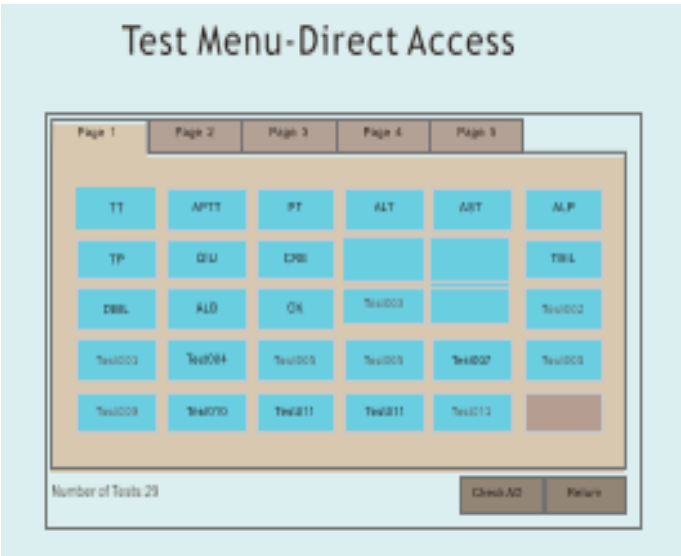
Test Menu-Direct Access

Page 1
Page 2
Page 3
Page 4
Page 5

TT
APTT
PT
ALT
AST
ALP

TP
GLU
CRE
TBIL

DBIL
ALB
CK
Test003
Test002

Test003
Test004
Test005
Test006
Test007
Test008

Test009
Test010
Test011
Test011
Test013

Number of Tests 29

Check All
Return